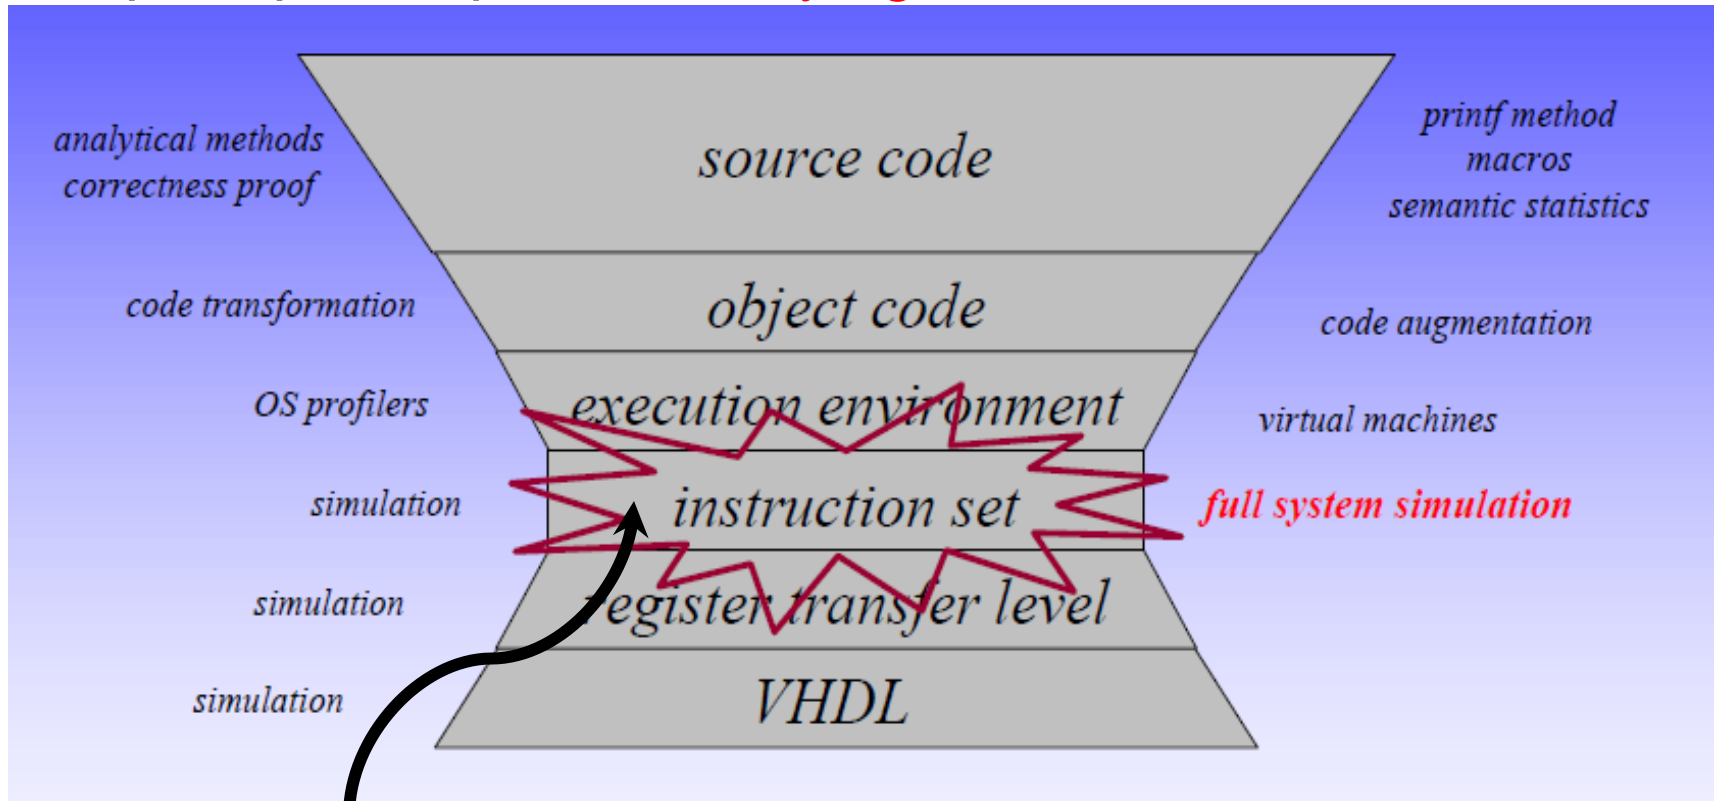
analytical methods
correctness proof

source code

printf method
macros
semantic statistics

code transformation

object code

code augmentation

OS profilers

execution environment

virtual machines

simulation

instruction set

full system simulation

simulation

register transfer level

simulation

VHDL